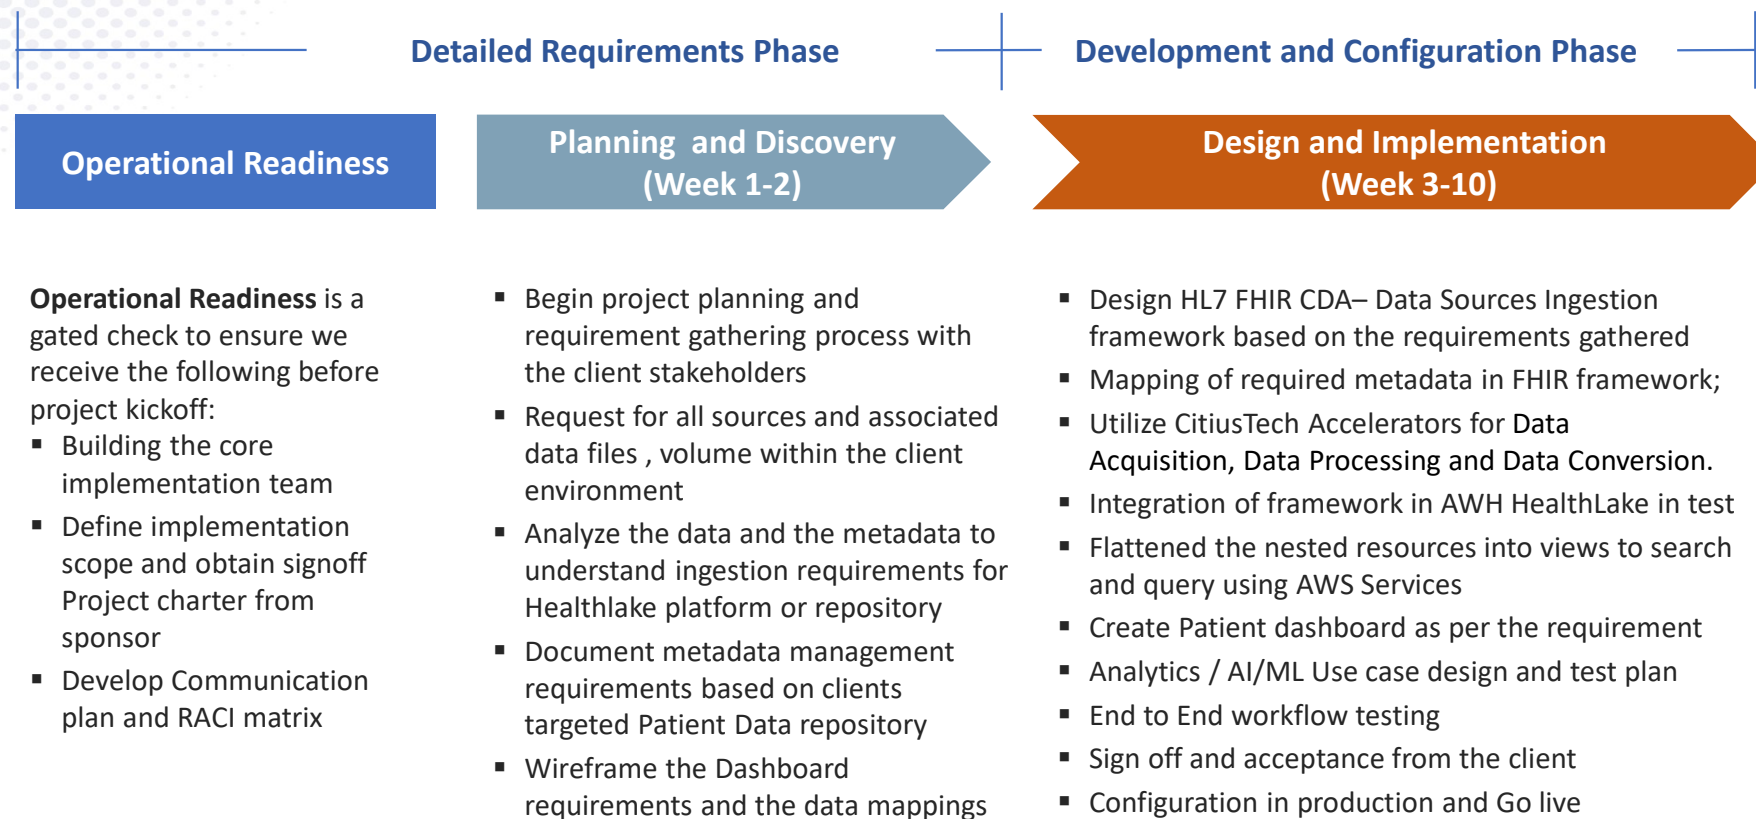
Detailed Requirements Phase

Development and Configuration Phase

Operational Readiness

Planning and Discovery (Week 1-2)

Design and Implementation (Week 3-10)

**Operational Readiness** is a gated check to ensure we receive the following before project kickoff:

- Building the core implementation team
- Define implementation scope and obtain signoff Project charter from sponsor
- Develop Communication plan and RACI matrix

- Begin project planning and requirement gathering process with the client stakeholders
- Request for all sources and associated data files , volume within the client environment
- Analyze the data and the metadata to understand ingestion requirements for Healthlake platform or repository
- Document metadata management requirements based on clients targeted Patient Data repository
- Wireframe the Dashboard requirements and the data mappings

- Design HL7 FHIR CDA– Data Sources Ingestion framework based on the requirements gathered
- Mapping of required metadata in FHIR framework;
- Utilize CitiusTech Accelerators for Data Acquisition, Data Processing and Data Conversion.
- Integration of framework in AWH HealthLake in test
- Flattened the nested resources into views to search and query using AWS Services
- Create Patient dashboard as per the requirement
- Analytics / AI/ML Use case design and test plan
- End to End workflow testing
- Sign off and acceptance from the client
- Configuration in production and Go live